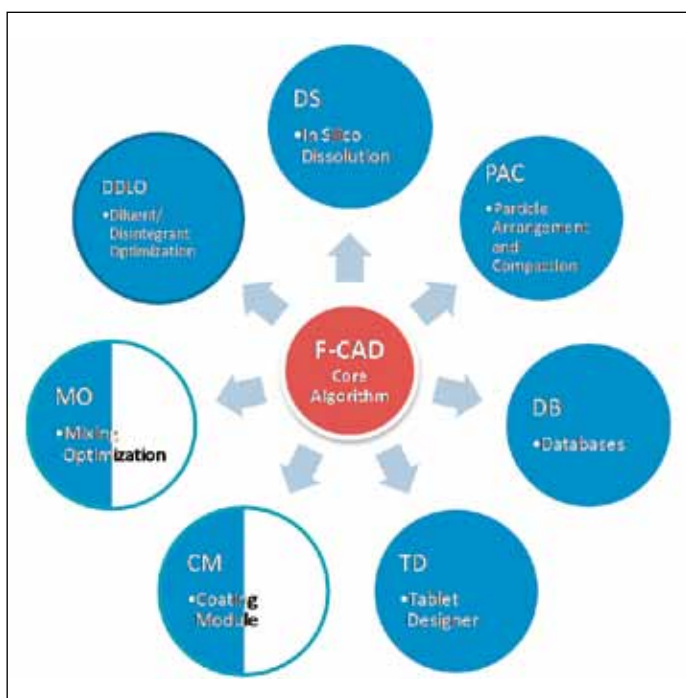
DS
•In Silico Dissolution

PAC
•Particle Arrangement and Compaction

DDLO
•Diluent/ Disintegrant Optimization

F-CAD
Core Algorithm

MO
•Mixing Optimization

DB
•Databases

CM
•Coating Module

TD
•Tablet Designer